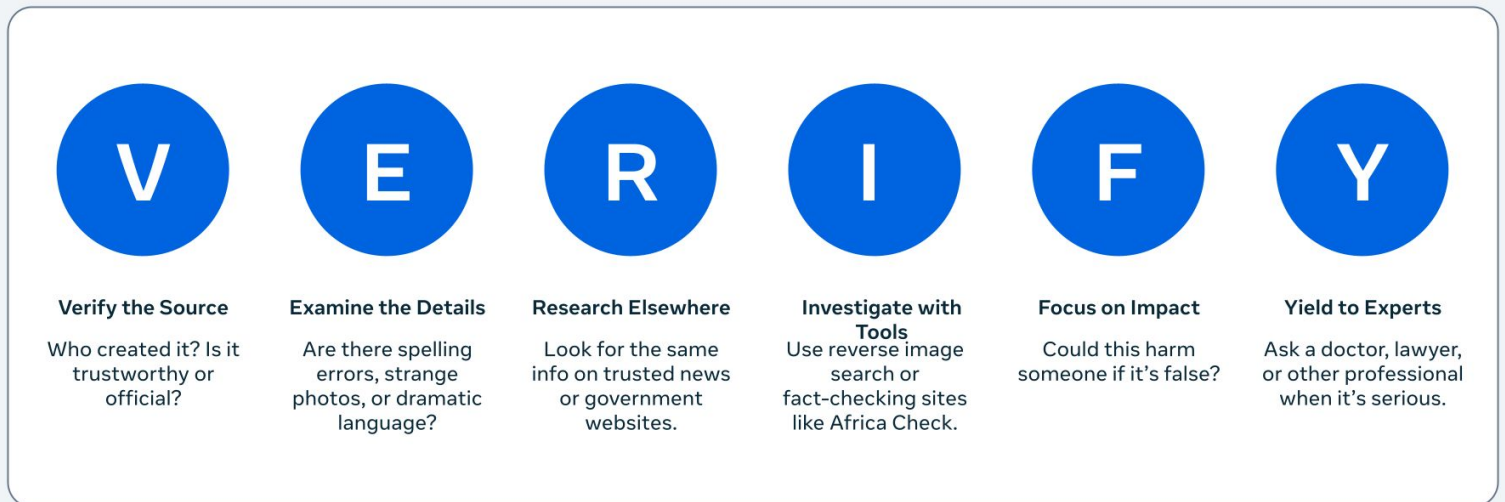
V

Verify the Source

Who created it? Is it trustworthy or official?

E

Examine the Details

Are there spelling errors, strange photos, or dramatic language?

R

Research Elsewhere

Look for the same info on trusted news or government websites.

I

Investigate with Tools

Use reverse image search or fact-checking sites like Africa Check.

F

Focus on Impact

Could this harm someone if it's false?

Y

Yield to Experts

Ask a doctor, lawyer, or other professional when it's serious.